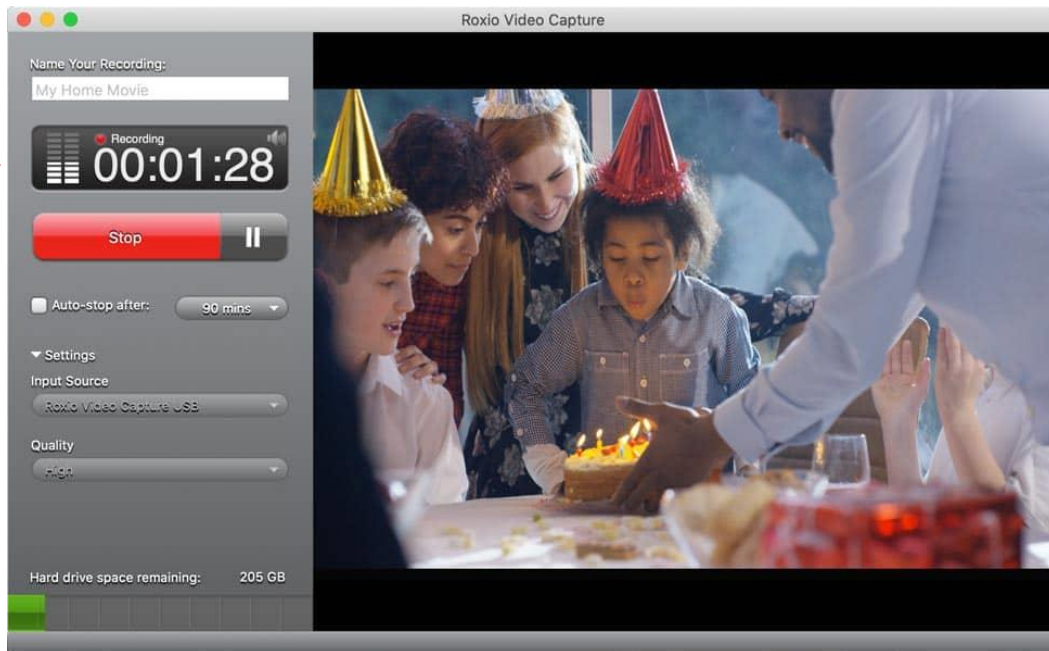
Roxio Video Capture

Name Your Recording:

My Home Movie

Recording
00:01:28

Stop

Auto-stop after:

90 mins

Settings

Input Source

Roxio Video Capture USB

Quality

High

Hard drive space remaining: 205 GB